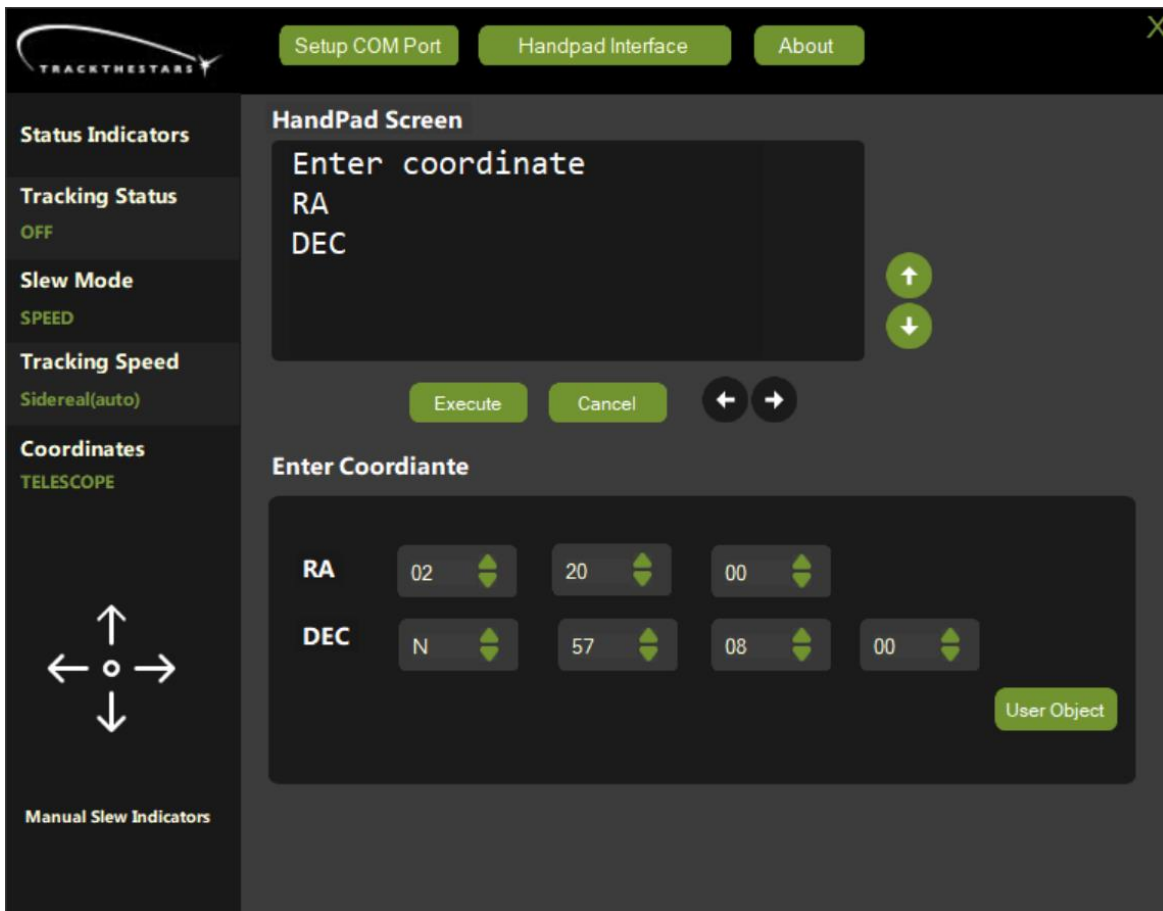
TRACKTHESTARS

Setup COM Port

Handpad Interface

About

X

Status Indicators

Tracking Status

OFF

Slew Mode

SPEED

Tracking Speed

Sidereal(auto)

Coordinates

TELESCOPE

Manual Slew Indicators

HandPad Screen

Enter coordinate
RA
DEC

Execute

Cancel

Enter Coordiante

RA 02 20 00

DEC N 57 08 00

User Object